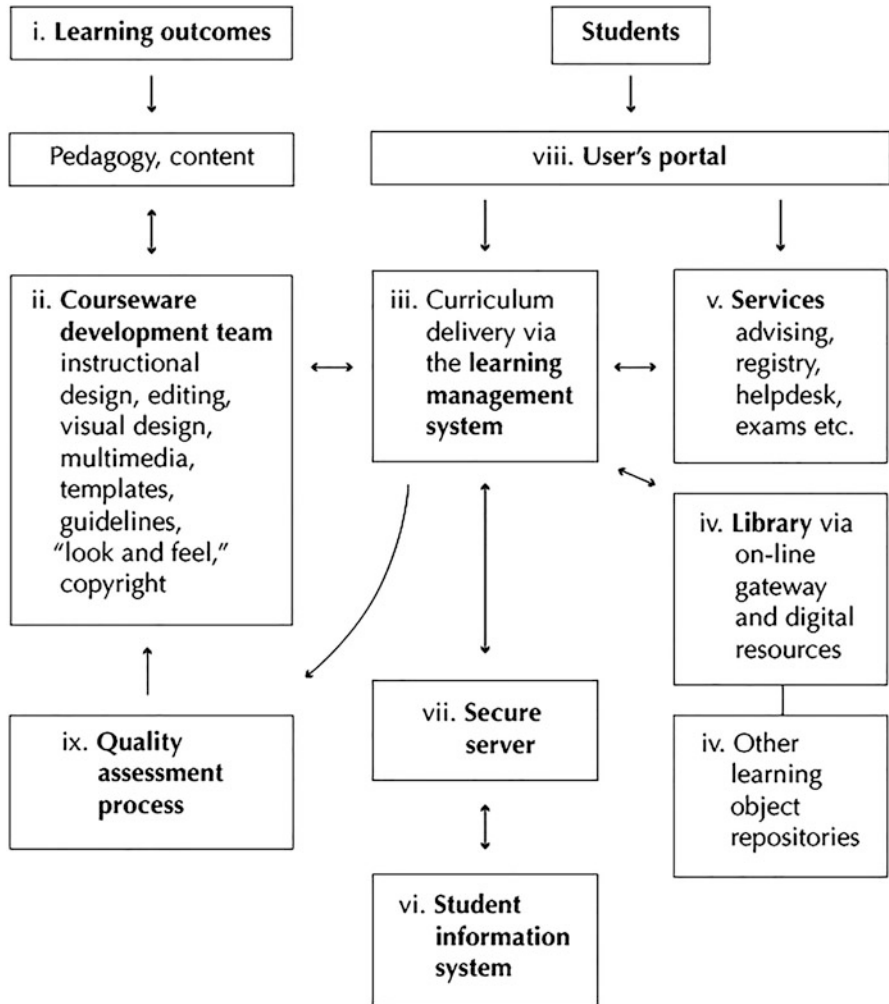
i. Learning outcomes

Students

Pedagogy, content

viii. User's portal

ii. Courseware development team instructional design, editing, visual design, multimedia, templates, guidelines, "look and feel," copyright

iii. Curriculum delivery via the learning management system

v. Services advising, registry, helpdesk, exams etc.

iv. Library via on-line gateway and digital resources

ix. Quality assessment process

vii. Secure server

iv. Other learning object repositories

vi. Student information system